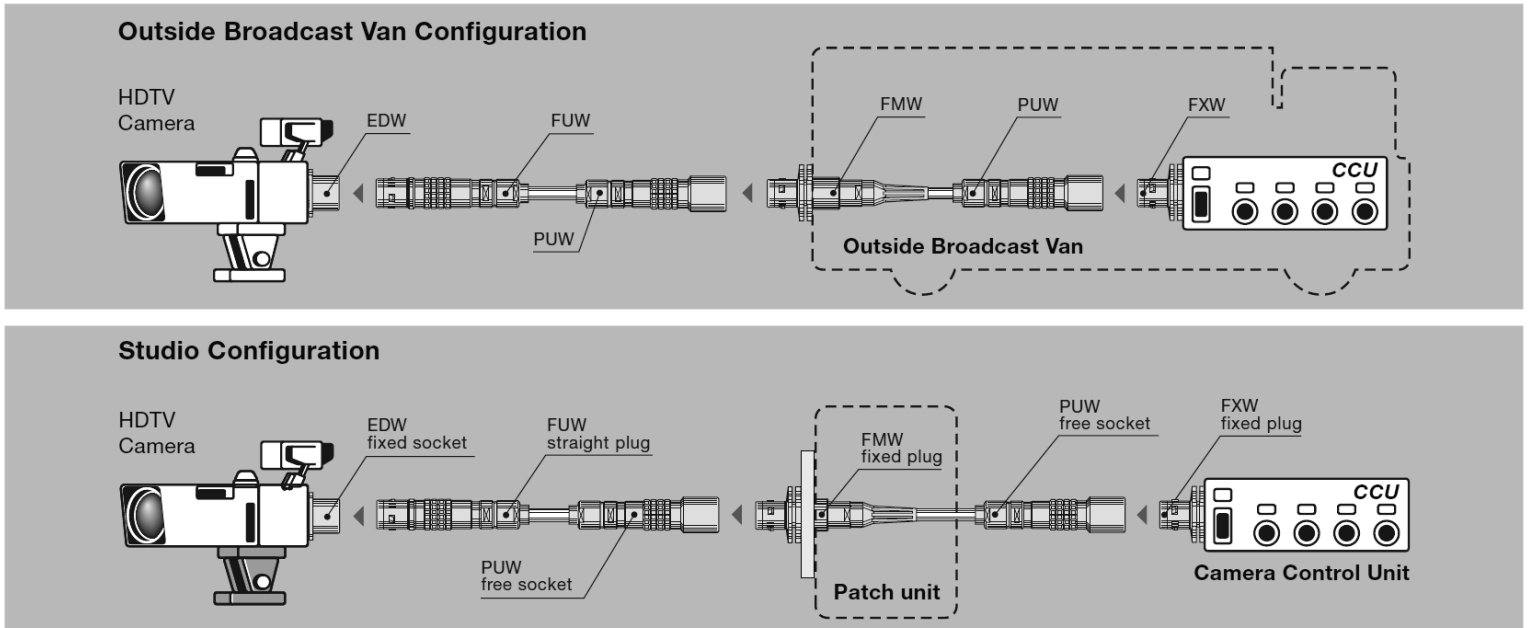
Outside Broadcast Van Configuration

HDTV Camera

EDW

FUW

PUW

FMW

PUW

FXW

CCU

Outside Broadcast Van

Studio Configuration

HDTV Camera

EDW fixed socket

FUW straight plug

PUW free socket

FMW fixed plug

Patch unit

PUW free socket

FXW fixed plug

CCU

Camera Control Unit